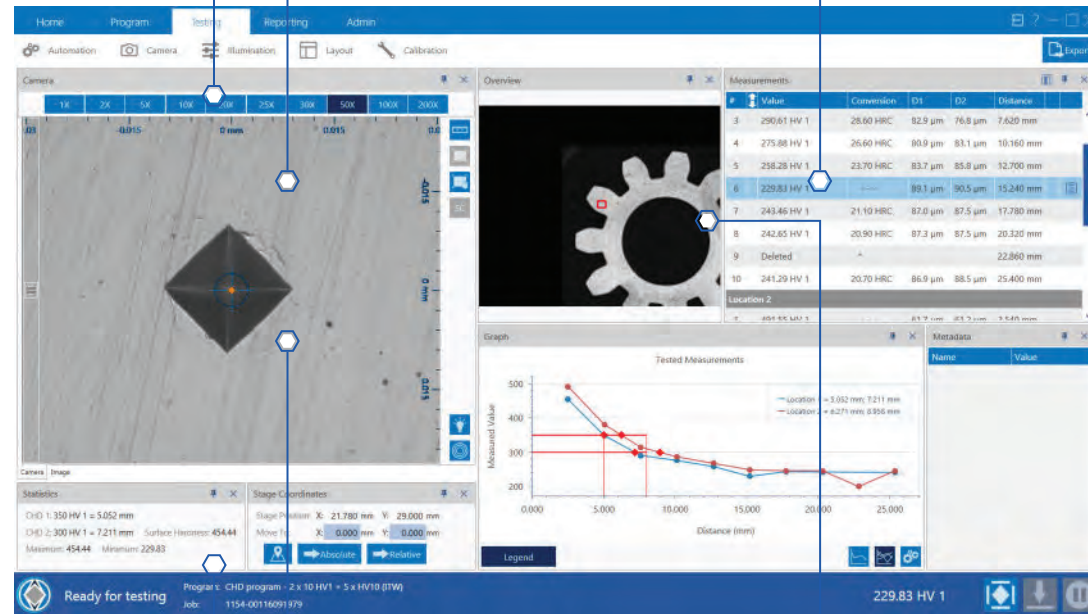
Home Program Testing Reporting Admin

Automation Camera Illumination Layout Calibration

Export

Camera

1X 2X 5X 10X 20X 25X 30X 50X 100X 200X

-0.015 0 mm 0.015

-0.015 0 mm 0.015

Camera Image

Overview

Measurements

| # | Value | Conversion | D1 | D2 | Distance |
|---|---|---|---|---|---|
| 3 | 290.61 HV 1 | 28.60 HRC | 82.9 µm | 76.8 µm | 7.620 mm |
| 4 | 275.88 HV 1 | 26.60 HRC | 80.9 µm | 83.1 µm | 10.160 mm |
| 5 | 258.28 HV 1 | 23.70 HRC | 83.7 µm | 85.8 µm | 12.700 mm |
| 6 | 229.83 HV 1 | ---- | 89.1 µm | 90.5 µm | 15.240 mm |
| 7 | 243.46 HV 1 | 21.10 HRC | 87.0 µm | 87.5 µm | 17.780 mm |
| 8 | 242.65 HV 1 | 20.90 HRC | 87.3 µm | 87.5 µm | 20.320 mm |
| 9 | Deleted | | | | 22.860 mm |
| 10 | 241.29 HV 1 | 20.70 HRC | 86.9 µm | 88.5 µm | 25.400 mm |

Location 2

Graph

Tested Measurements

Location 1 = 5.052 mm; 7.211 mm
Location 2 = 6.271 mm; 8.956 mm

Measured Value

500 400 300 200

0.000 5.000 10.000 15.000 20.000 25.000

Distance (mm)

Legend

Metadata

Name Value

Statistics

CHD 1: 350 HV 1 = 5.052 mm
CHD 2: 300 HV 1 = 7.211 mm Surface Hardness: 454.44
Maximum: 454.44 Minimum: 229.83

Stage Coordinates

Stage Position: X: 21.780 mm Y: 29.000 mm
Move To: X: 0.000 mm Y: 0.000 mm

Absolute Relative

Ready for testing

Program: CHD program - 2 x 10 HV1 + 5 x HV10 (ITW)
Job: 1154-00116091979

229.83 HV 1